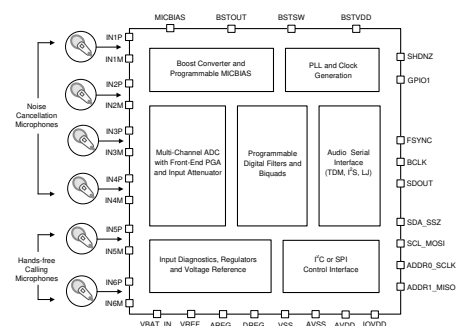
MICBIAS BSTOUT BSTSW BSTVDD

IN1P
IN1M
IN2P
IN2M
IN3P
IN3M
IN4P
IN4M
IN5P
IN5M
IN6P
IN6M

Noise Cancellation Microphones

Hands-free Calling Microphones

Boost Converter and Programmable MICBIAS

PLL and Clock Generation

Multi-Channel ADC with Front-End PGA and Input Attenuator

Programmable Digital Filters and Biquads

Audio Serial Interface (TDM, I$^2$S, LJ)

Input Diagnostics, Regulators and Voltage Reference

I$^2$C or SPI Control Interface

SHDNZ
GPIO1
FSYNC
BCLK
SDOUT
SDA_SSZ
SCL_MOSI
ADDR0_SCLK
ADDR1_MISO

VBAT_IN VREF AREG DREG VSS AVSS AVDD IOVDD